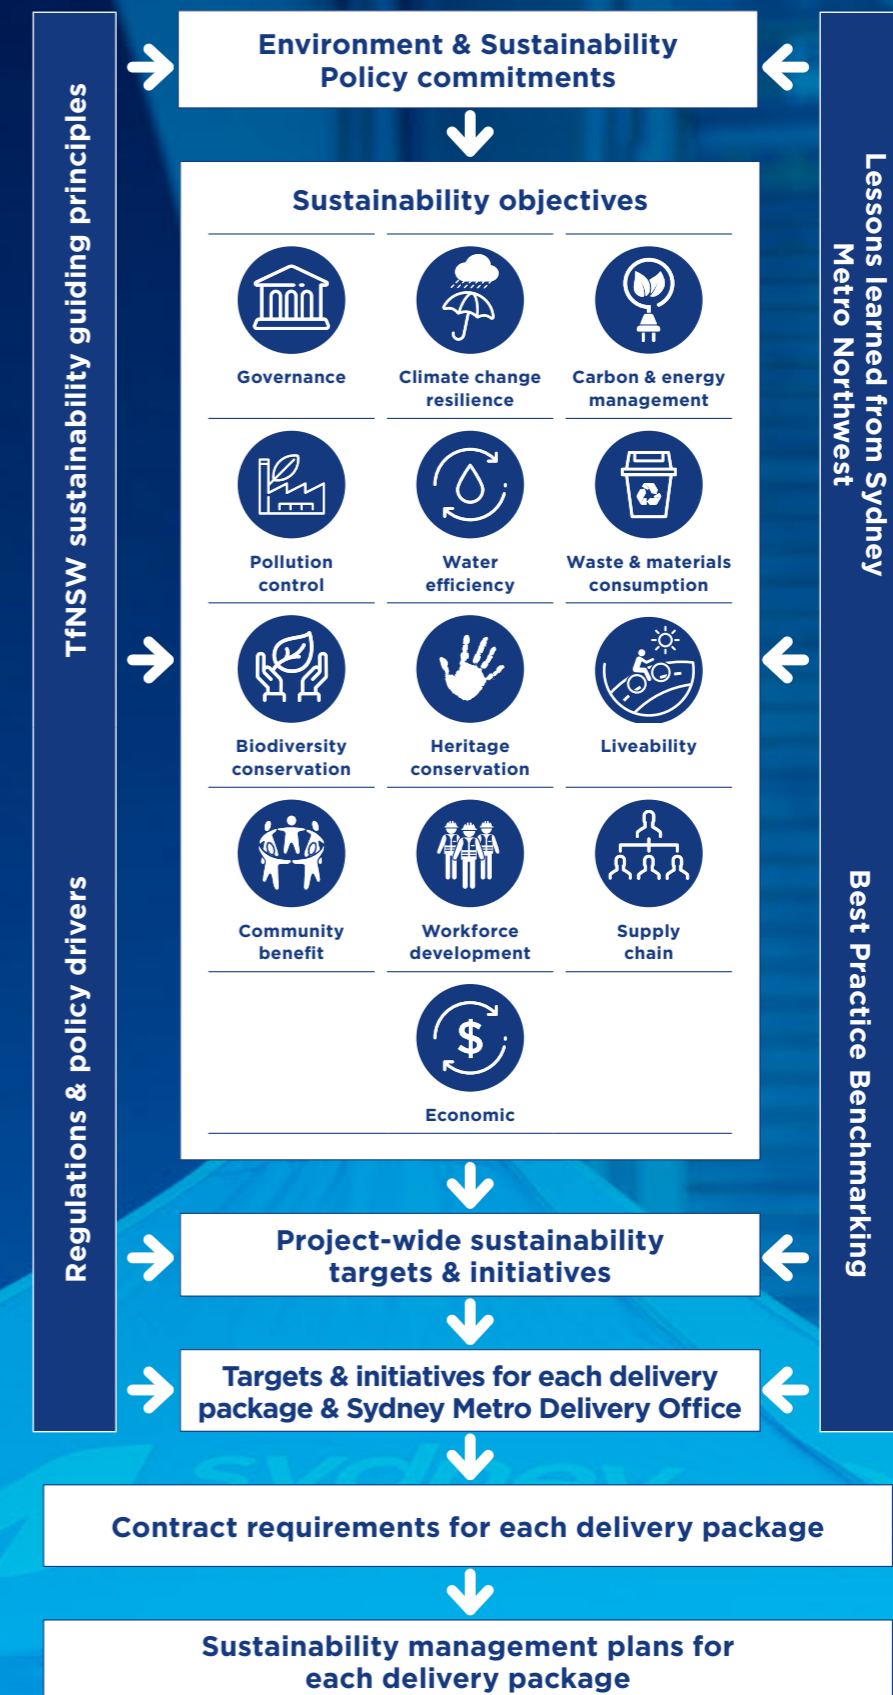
TfNSW sustainability guiding principles

Regulations & policy drivers

Environment & Sustainability Policy commitments

Sustainability objectives

Governance

Climate change resilience

Carbon & energy management

Pollution control

Water efficiency

Waste & materials consumption

Biodiversity conservation

Heritage conservation

Liveability

Community benefit

Workforce development

Supply chain

Economic

Project-wide sustainability targets & initiatives

Targets & initiatives for each delivery package & Sydney Metro Delivery Office

Contract requirements for each delivery package

Sustainability management plans for each delivery package

Lessons learned from Sydney Metro Northwest

Best Practice Benchmarking